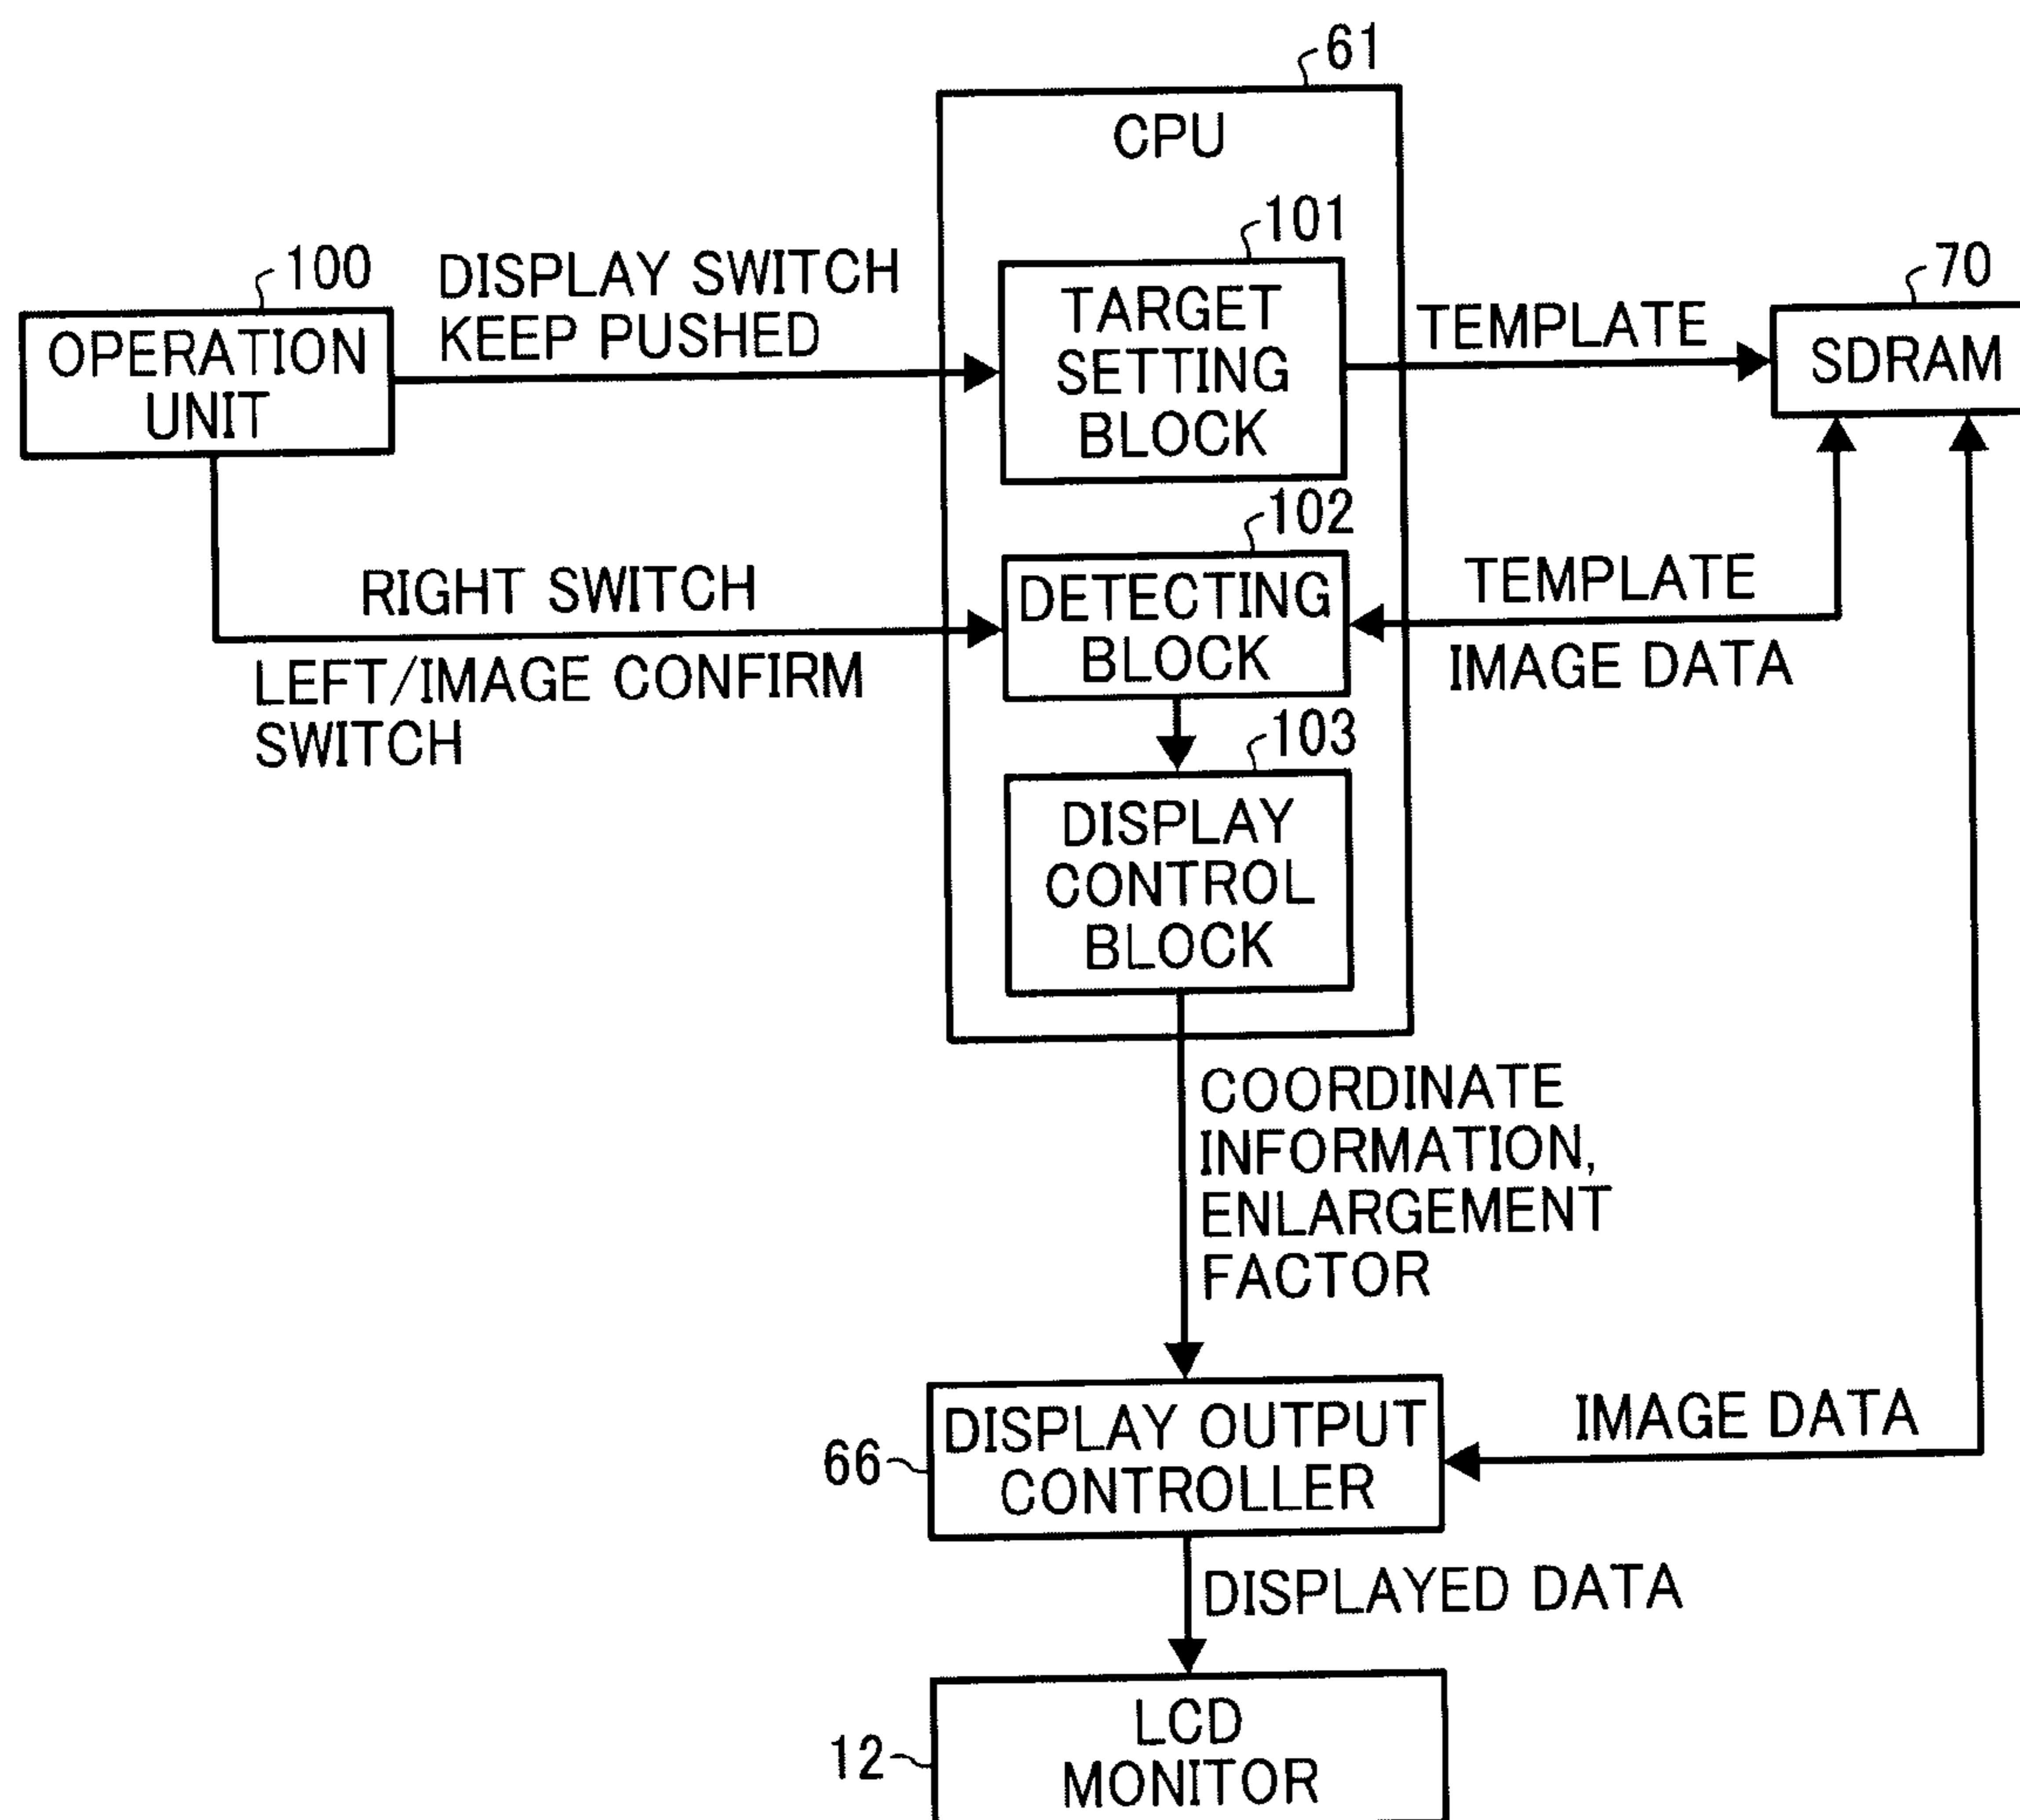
61
CPU
101
100
DISPLAY SWITCH KEEP PUSHED
70
OPERATION UNIT
TARGET SETTING BLOCK
TEMPLATE
SDRAM
102
RIGHT SWITCH
DETECTING BLOCK
TEMPLATE
IMAGE DATA
LEFT/IMAGE CONFIRM SWITCH
103
DISPLAY CONTROL BLOCK
COORDINATE INFORMATION, ENLARGEMENT FACTOR
66
DISPLAY OUTPUT CONTROLLER
IMAGE DATA
DISPLAYED DATA
12
LCD MONITOR